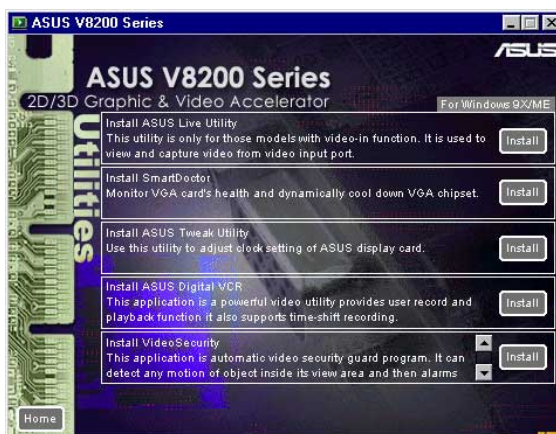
ASUS V8200 Series

ASUS

ASUS V8200 Series

2D/3D Graphic & Video Accelerator

For Windows 9X/ME

Utilities

Install ASUS Live Utility
This utility is only for those models with video-in function. It is used to view and capture video from video input port.

Install

Install SmartDoctor
Monitor VGA card's health and dynamically cool down VGA chipset.

Install

Install ASUS Tweak Utility
Use this utility to adjust clock setting of ASUS display card.

Install

Install ASUS Digital VCR
This application is a powerful video utility provides user record and playback function it also supports time-shift recording.

Install

Install VideoSecurity
This application is automatic video security guard program. It can detect any motion of object inside its view area and then alarms

Install

Home